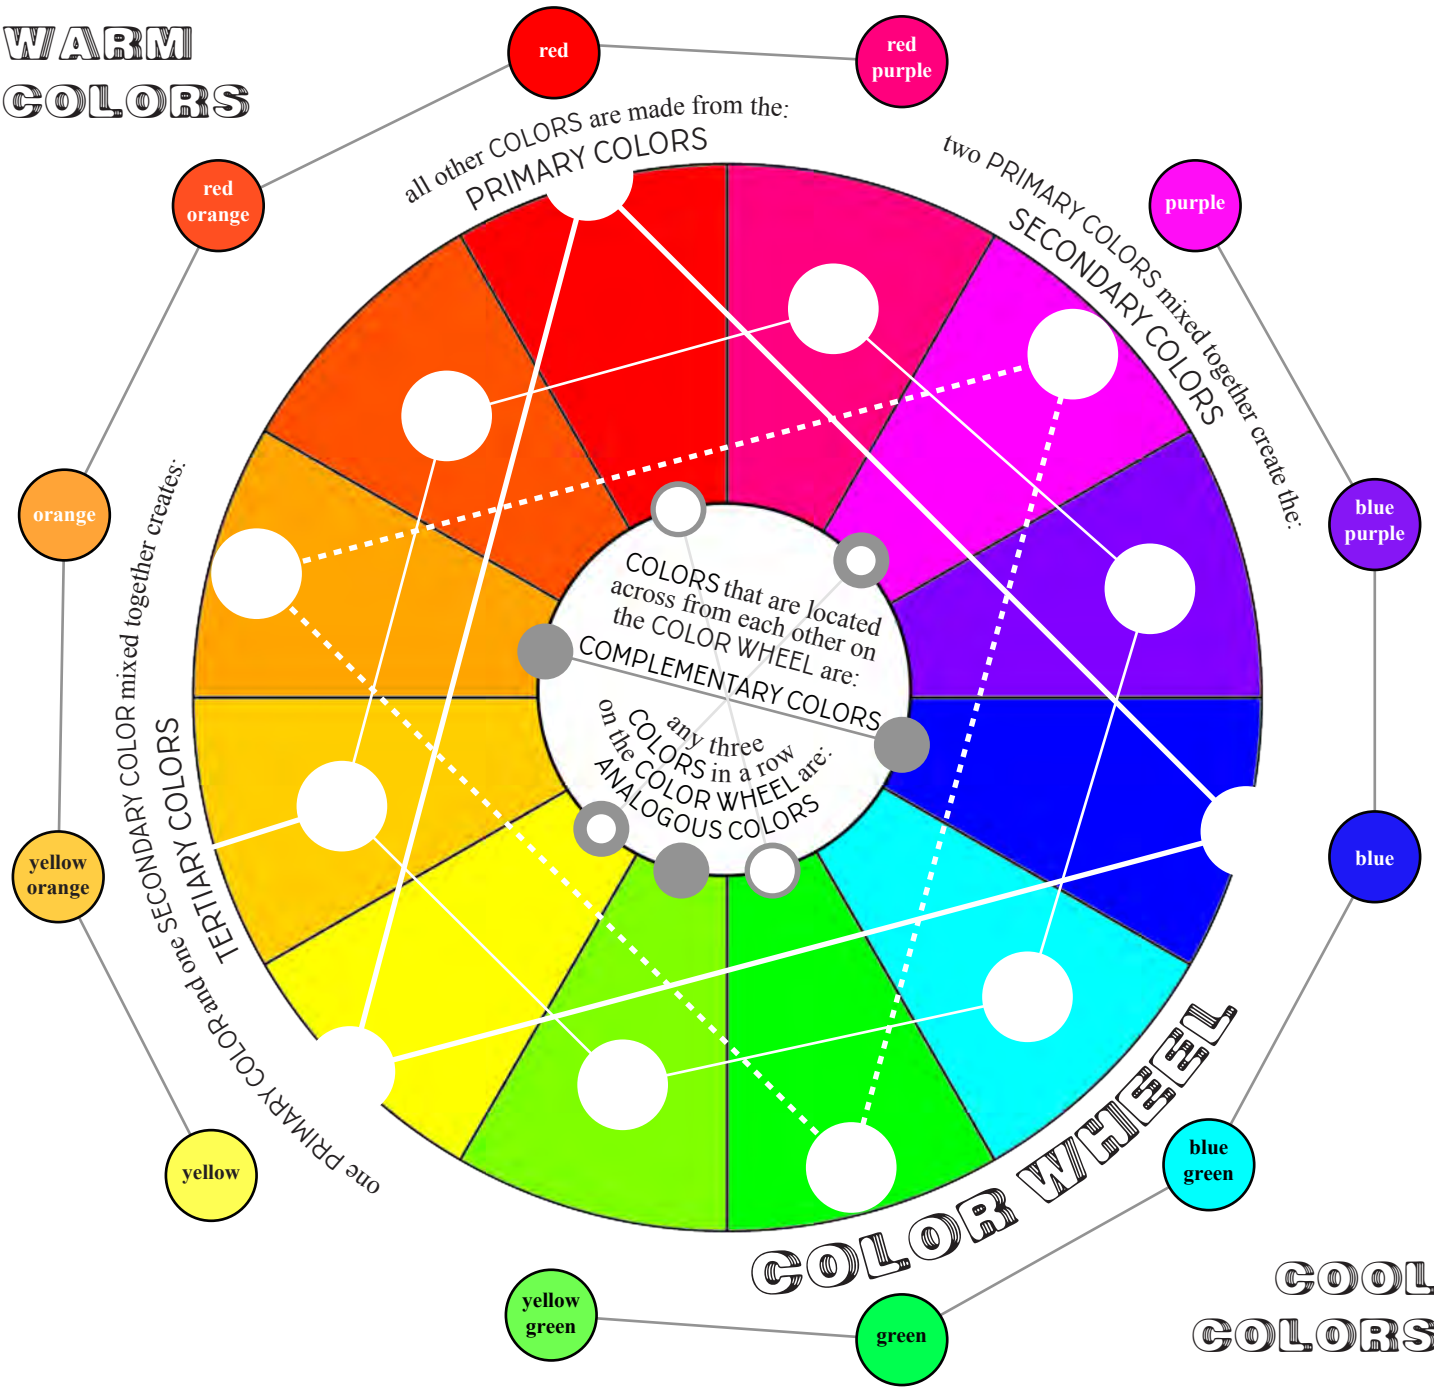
WARM COLORS

red

red purple

red orange

all other COLORS are made from the:
PRIMARY COLORS

two PRIMARY COLORS mixed together create the:
SECONDARY COLORS

purple

orange

blue purple

one SECONDARY COLOR mixed together creates:
TERTIARY COLORS

COLORS that are located across from each other on the COLOR WHEEL are:
COMPLEMENTARY COLORS

any three COLORS in a row on the COLOR WHEEL are:
ANALOGOUS COLORS

yellow orange

blue

one PRIMARY COLOR and one SECONDARY COLOR

yellow

COLOR WHEEL

blue green

yellow green

green

COOL COLORS